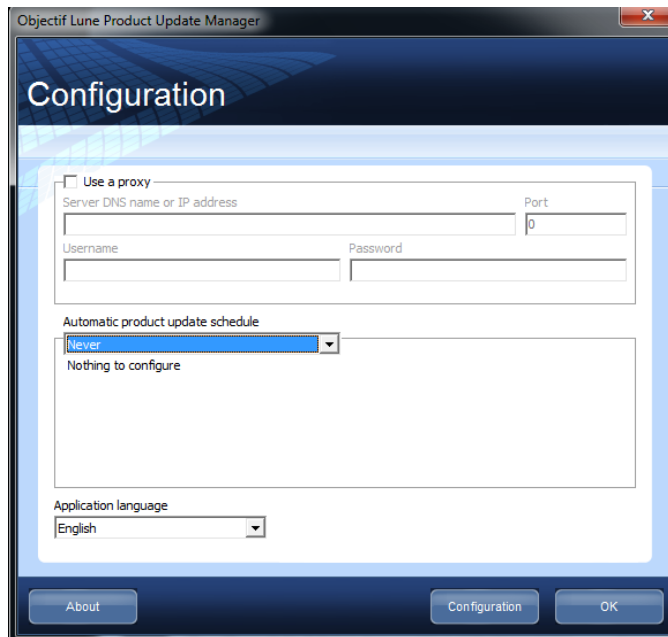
Objectif Lune Product Update Manager

Configuration

Use a proxy
Server DNS name or IP address
Port
0
Username
Password

Automatic product update schedule
Never
Nothing to configure

Application language
English

About
Configuration
OK